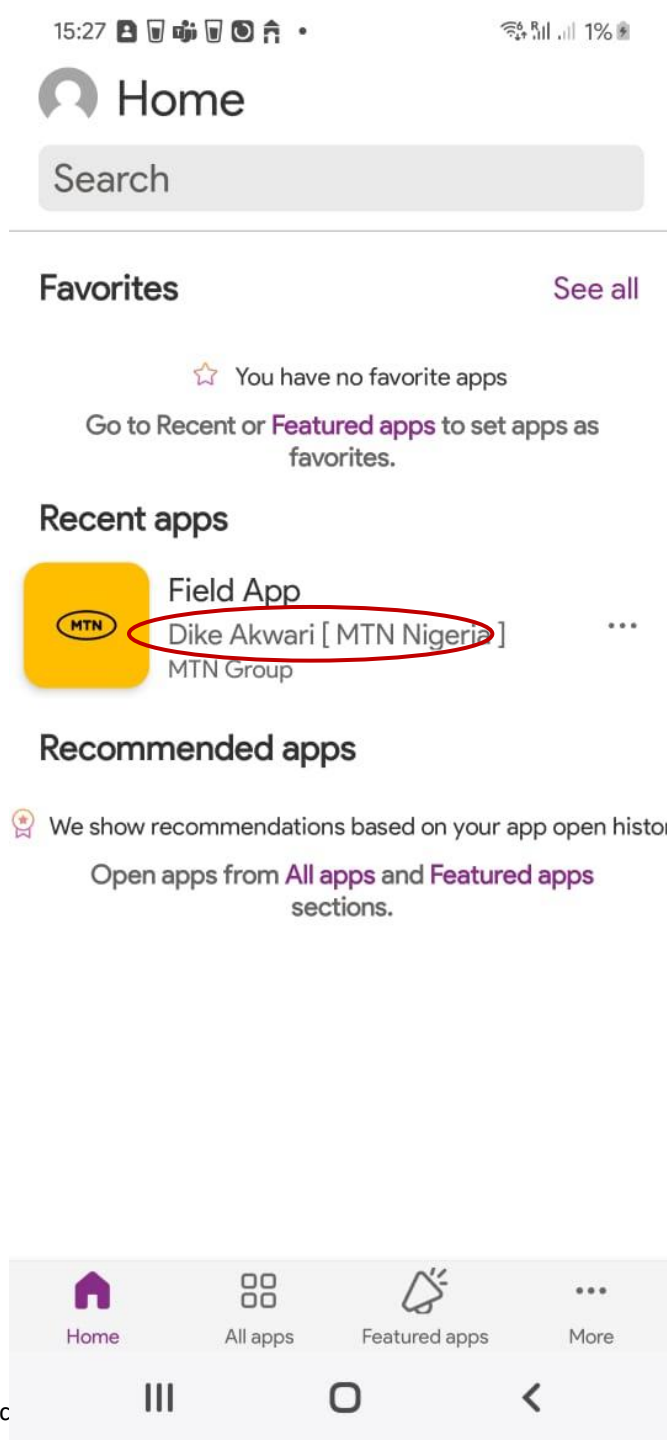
15:27 • 1%

Home

Search

Favorites

See all

You have no favorite apps

Go to Recent or Featured apps to set apps as favorites.

Recent apps

MTN

Field App

Dike Akwari [ MTN Nigeria ]

MTN Group

Recommended apps

We show recommendations based on your app open histor

Open apps from All apps and Featured apps sections.

Home

All apps

Featured apps

More

c